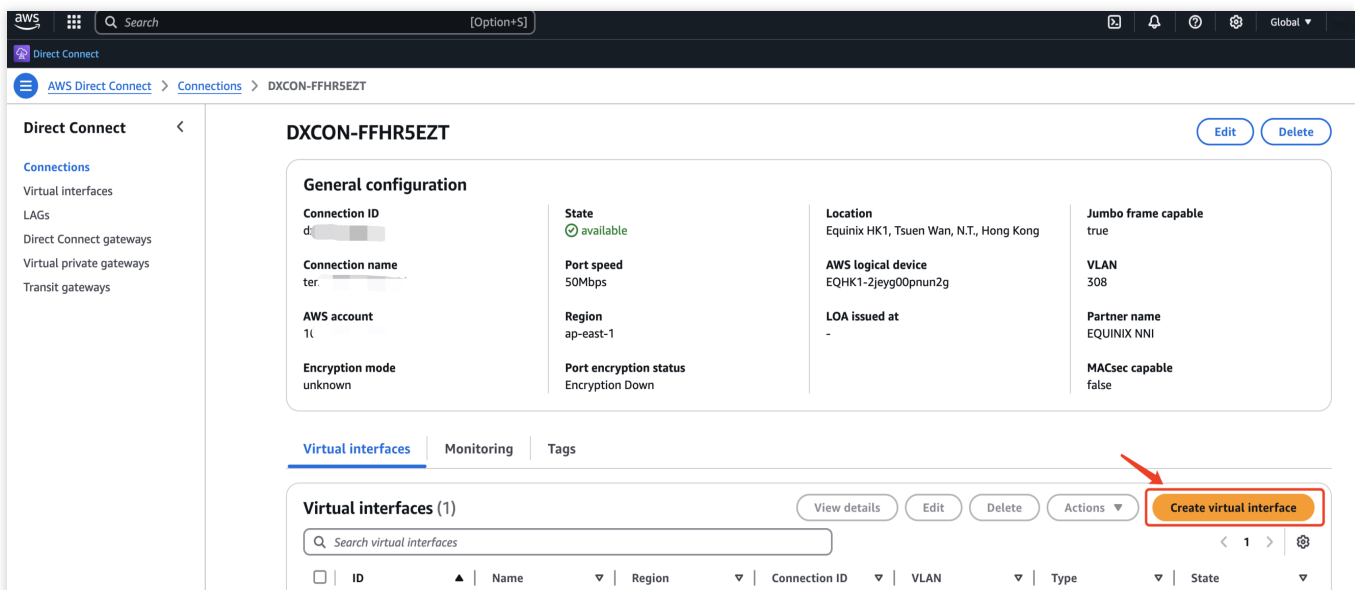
aws Search [Option+S] Global ▼

Direct Connect

AWS Direct Connect > Connections > DXCON-FFHR5EZT

Direct Connect

Connections
Virtual interfaces
LAGs
Direct Connect gateways
Virtual private gateways
Transit gateways

DXCON-FFHR5EZT

Edit Delete

General configuration

Connection ID
d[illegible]

State
available

Location
Equinix HK1, Tsuen Wan, N.T., Hong Kong

Jumbo frame capable
true

Connection name
ter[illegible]

Port speed
50Mbps

AWS logical device
EQHK1-2jeyg00pnun2g

VLAN
308

AWS account
1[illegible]

Region
ap-east-1

LOA issued at
-

Partner name
EQUINIX NNI

Encryption mode
unknown

Port encryption status
Encryption Down

MACsec capable
false

Virtual interfaces Monitoring Tags

Virtual interfaces (1)

View details Edit Delete Actions ▼ Create virtual interface

Search virtual interfaces

< 1 >

| | ID | Name | Region | Connection ID | VLAN | Type | State |
|---|---|---|---|---|---|---|---|